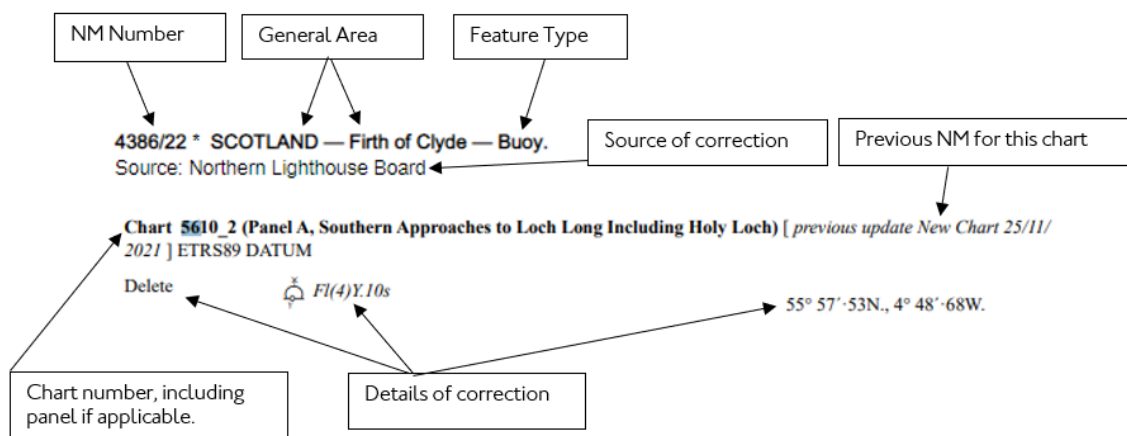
NM Number

General Area

Feature Type

4386/22 * SCOTLAND — Firth of Clyde — Buoy.
Source: Northern Lighthouse Board

Source of correction

Previous NM for this chart

Chart 5610_2 (Panel A, Southern Approaches to Loch Long Including Holy Loch) [ *previous update New Chart 25/11/2021* ] ETRS89 DATUM

Delete

*Fl(4)Y.10s*

55° 57′·53N., 4° 48′·68W.

Chart number, including panel if applicable.

Details of correction